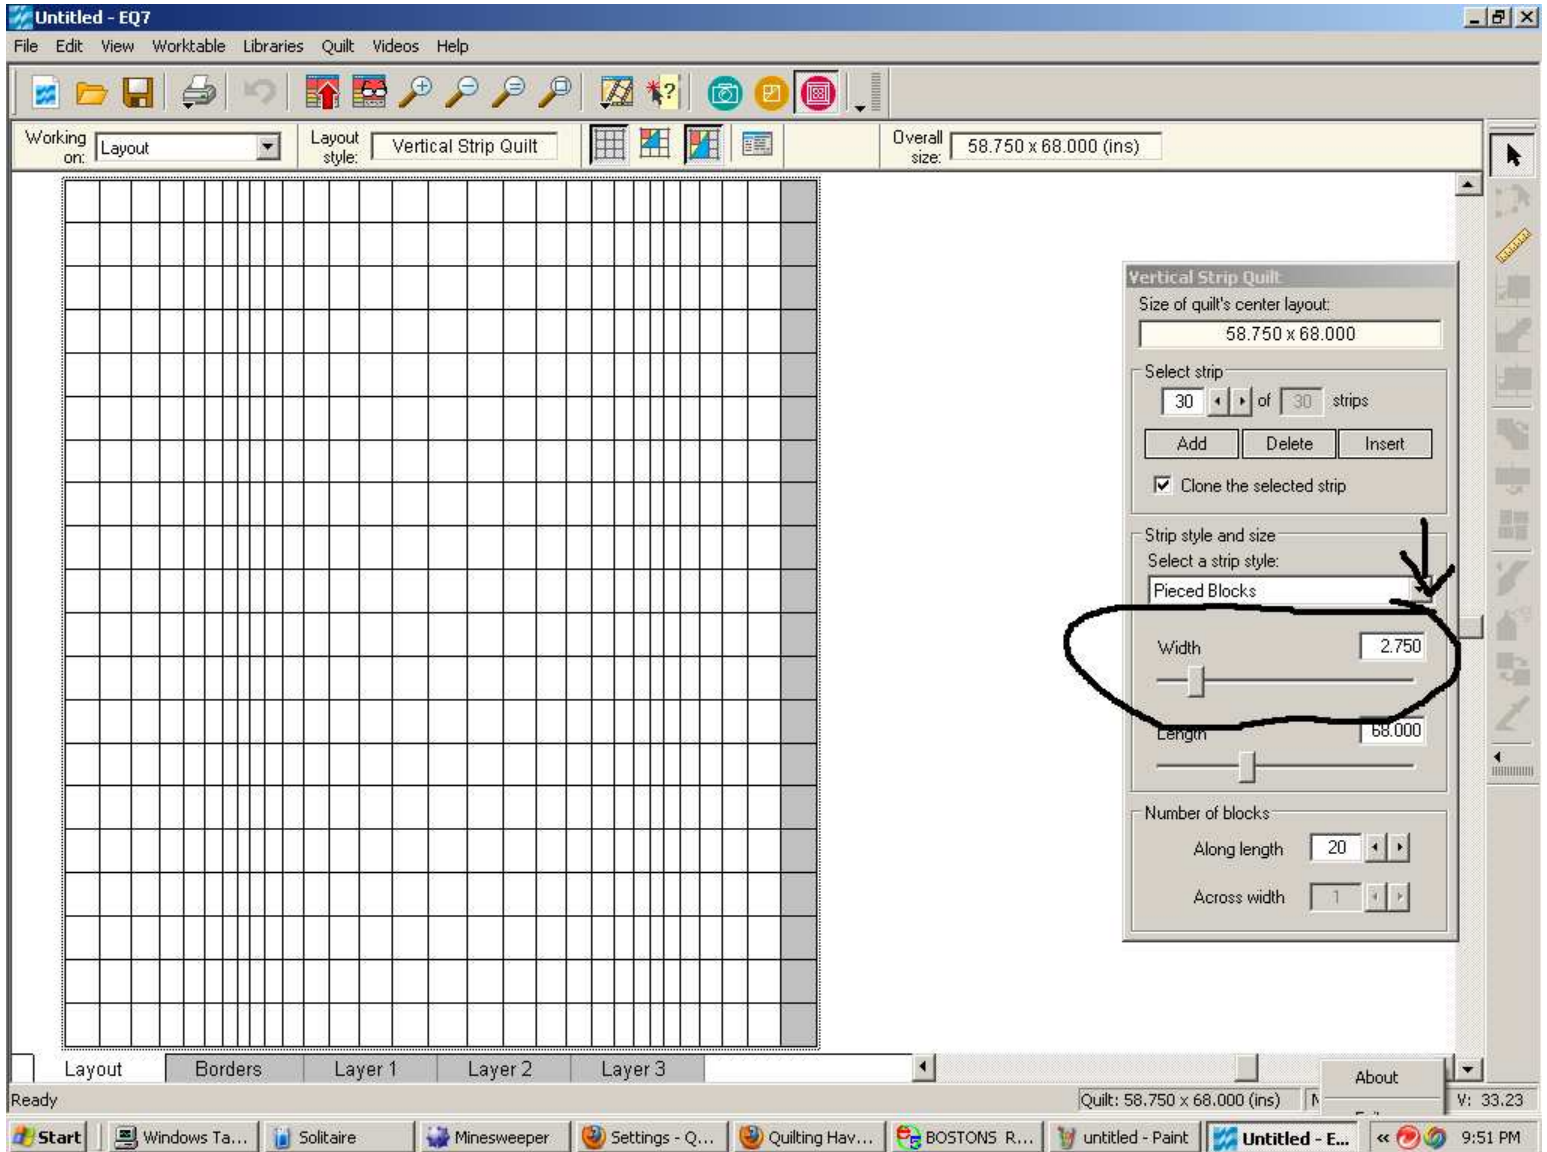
Untitled - EQ7

File Edit View Worktable Libraries Quilt Videos Help

Working on: Layout

Layout style: Vertical Strip Quilt

Overall size: 58.750 x 68.000 (ins)

Vertical Strip Quilt

Size of quilt's center layout:

58.750 x 68.000

Select strip

30 of 30 strips

Add Delete Insert

Clone the selected strip

Strip style and size

Select a strip style:

Pieced Blocks

Width 2.750

Length 68.000

Number of blocks

Along length 20

Across width 1

Layout Borders Layer 1 Layer 2 Layer 3

About

Ready

Quilt: 58.750 x 68.000 (ins)

V: 33.23

Start Windows Ta... Solitaire Minesweeper Settings - Q... Quilting Hav... BOSTONS R... untitled - Paint Untitled - E... 9:51 PM